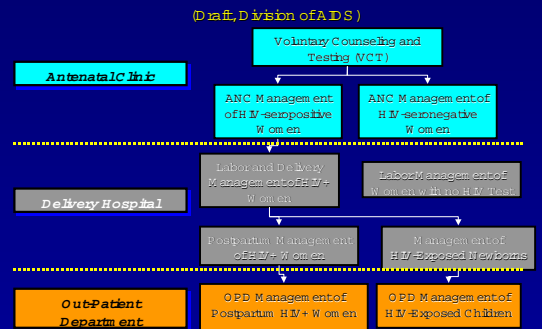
(Draft, Division of AIDS)

Antenatal Clinic

Voluntary Counseling and Testing (VCT)

ANC Management of HIV-seropositive Women

ANC Management of HIV-seronegative Women

Delivery Hospital

Labor and Delivery Management of HIV+ Women

Labor Management of Women with no HIV Test

Postpartum Management of HIV+ Women

Management of HIV-Exposed Newborns

Out-Patient Department

OPD Management of Postpartum HIV+ Women

OPD Management of HIV-Exposed Children